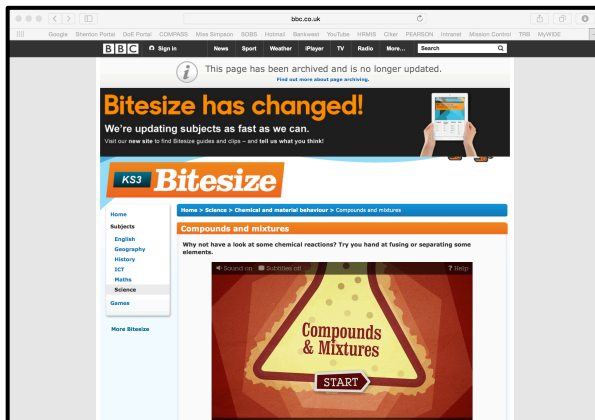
bbc.co.uk

Google Shenton Portal DoE Portal COMPASS Miss Simpson SOBS Hotmail Bankwest YouTube HRMIS Cliker PEARSON Intranet Mission Control TRB MyWIDE

BBC Sign in News Sport Weather iPlayer TV Radio More... Search

This page has been archived and is no longer updated.
Find out more about page archiving.

Bitesize has changed!
We're updating subjects as fast as we can.
Visit our new site to find Bitesize guides and clips – and tell us what you think!

KS3 Bitesize

Home
Subjects
English
Geography
History
ICT
Maths
Science
Games

More Bitesize

Home > Science > Chemical and material behaviour > Compounds and mixtures

Compounds and mixtures

Why not have a look at some chemical reactions? Try you hand at fusing or separating some elements.

Sound on Subtitles off ? Help

Compounds & Mixtures

START